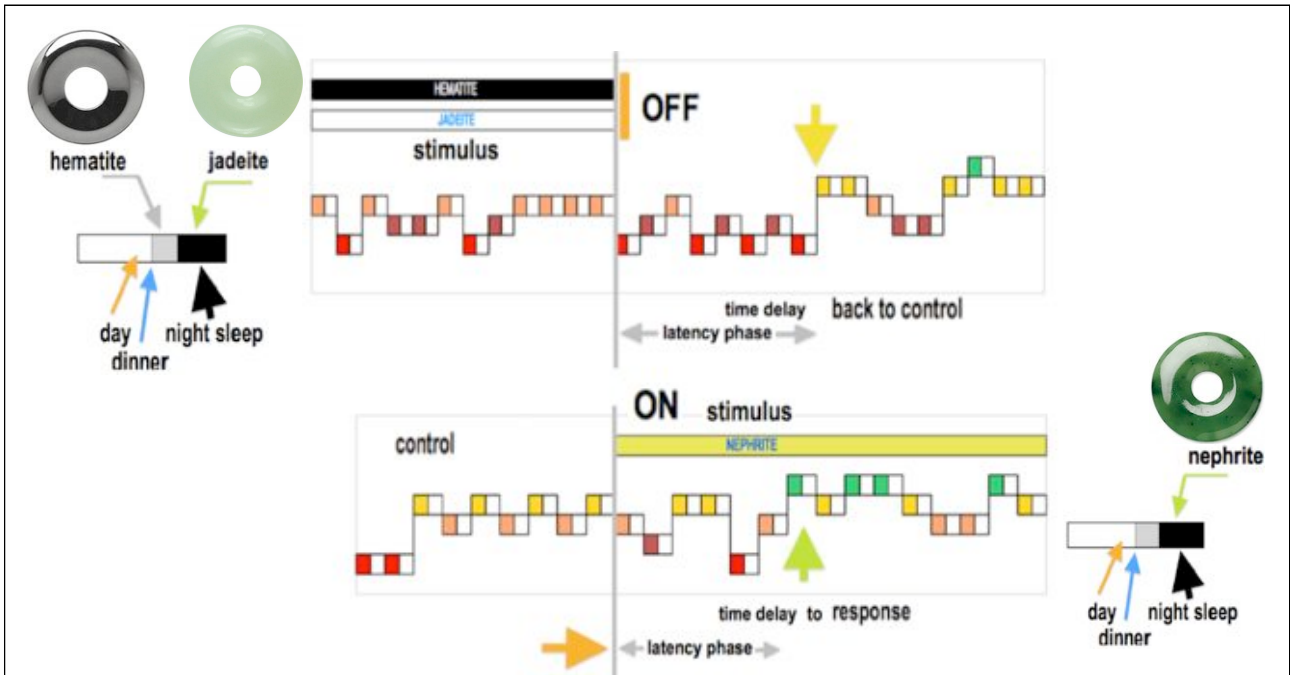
hematite

jadeite

day
dinner
night sleep

HEMATITE
JADEITE
stimulus

OFF

time delay
latency phase
back to control

ON
stimulus

control

NEPHRITE

time delay to response

latency phase

nephrite

day
dinner
night sleep